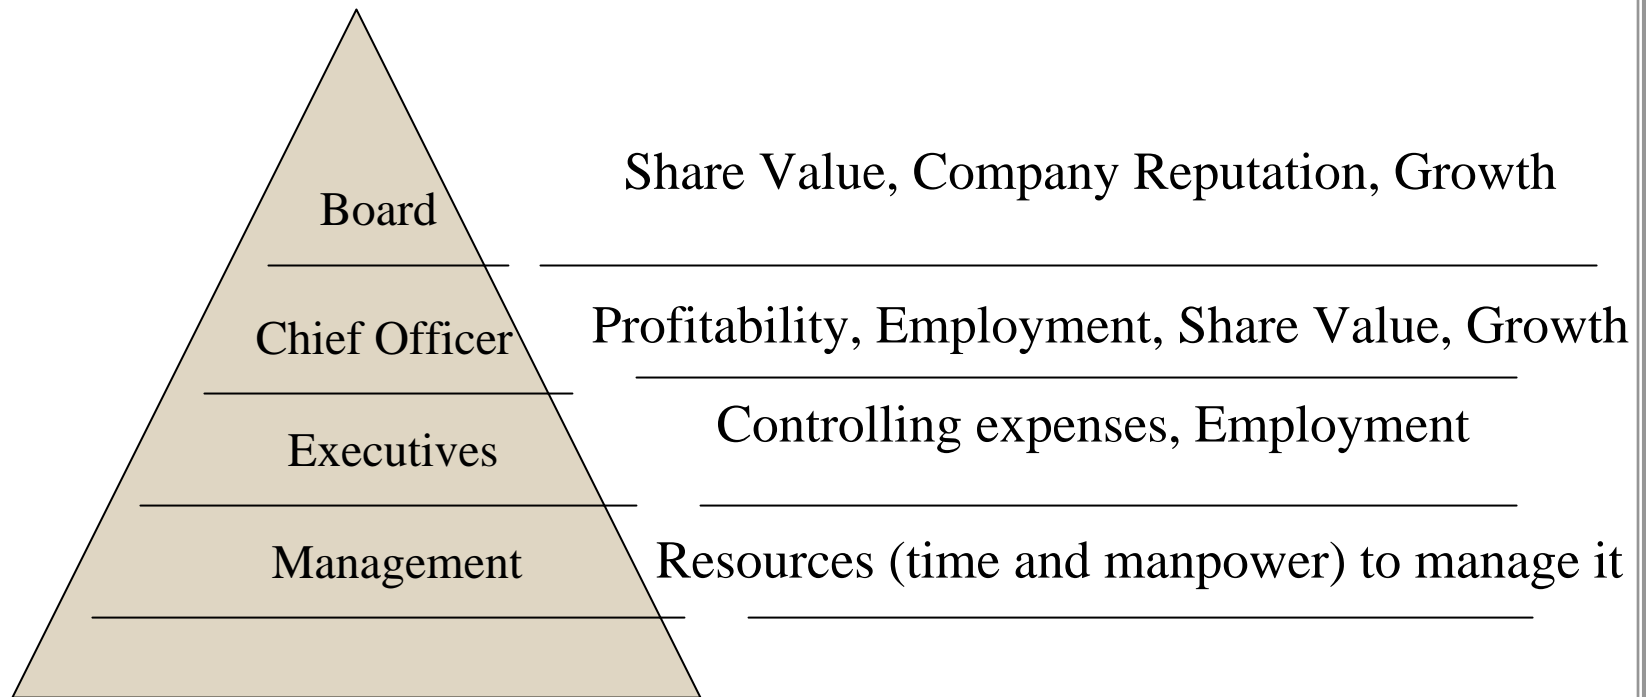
Board

Share Value, Company Reputation, Growth

Chief Officer

Profitability, Employment, Share Value, Growth

Executives

Controlling expenses, Employment

Management

Resources (time and manpower) to manage it